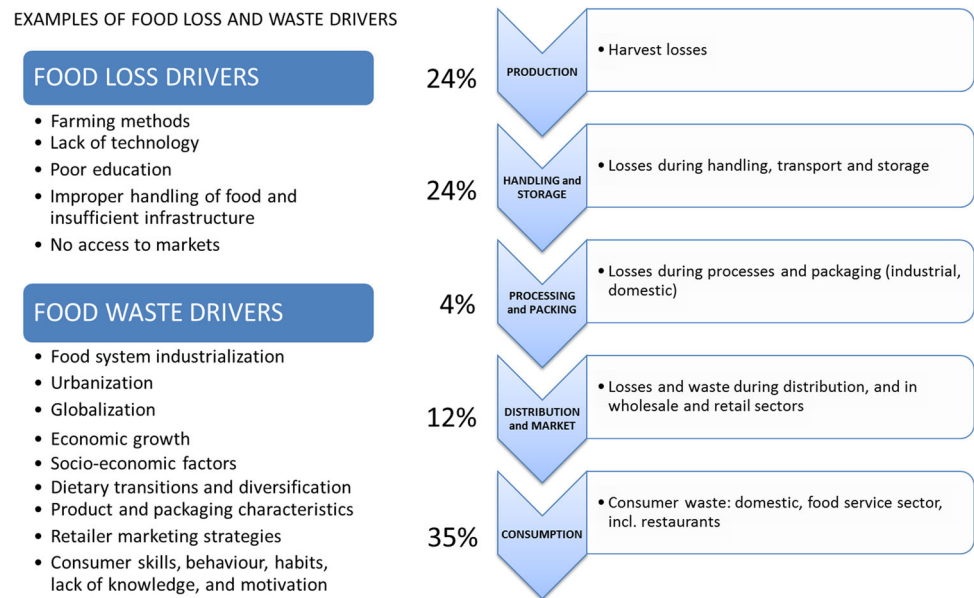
EXAMPLES OF FOOD LOSS AND WASTE DRIVERS

FOOD LOSS DRIVERS

- Farming methods
- Lack of technology
- Poor education
- Improper handling of food and insufficient infrastructure
- No access to markets

FOOD WASTE DRIVERS

- Food system industrialization
- Urbanization
- Globalization
- Economic growth
- Socio-economic factors
- Dietary transitions and diversification
- Product and packaging characteristics
- Retailer marketing strategies
- Consumer skills, behaviour, habits, lack of knowledge, and motivation

24%
PRODUCTION
- Harvest losses

24%
HANDLING and STORAGE
- Losses during handling, transport and storage

4%
PROCESSING and PACKING
- Losses during processes and packaging (industrial, domestic)

12%
DISTRIBUTION and MARKET
- Losses and waste during distribution, and in wholesale and retail sectors

35%
CONSUMPTION
- Consumer waste: domestic, food service sector, incl. restaurants